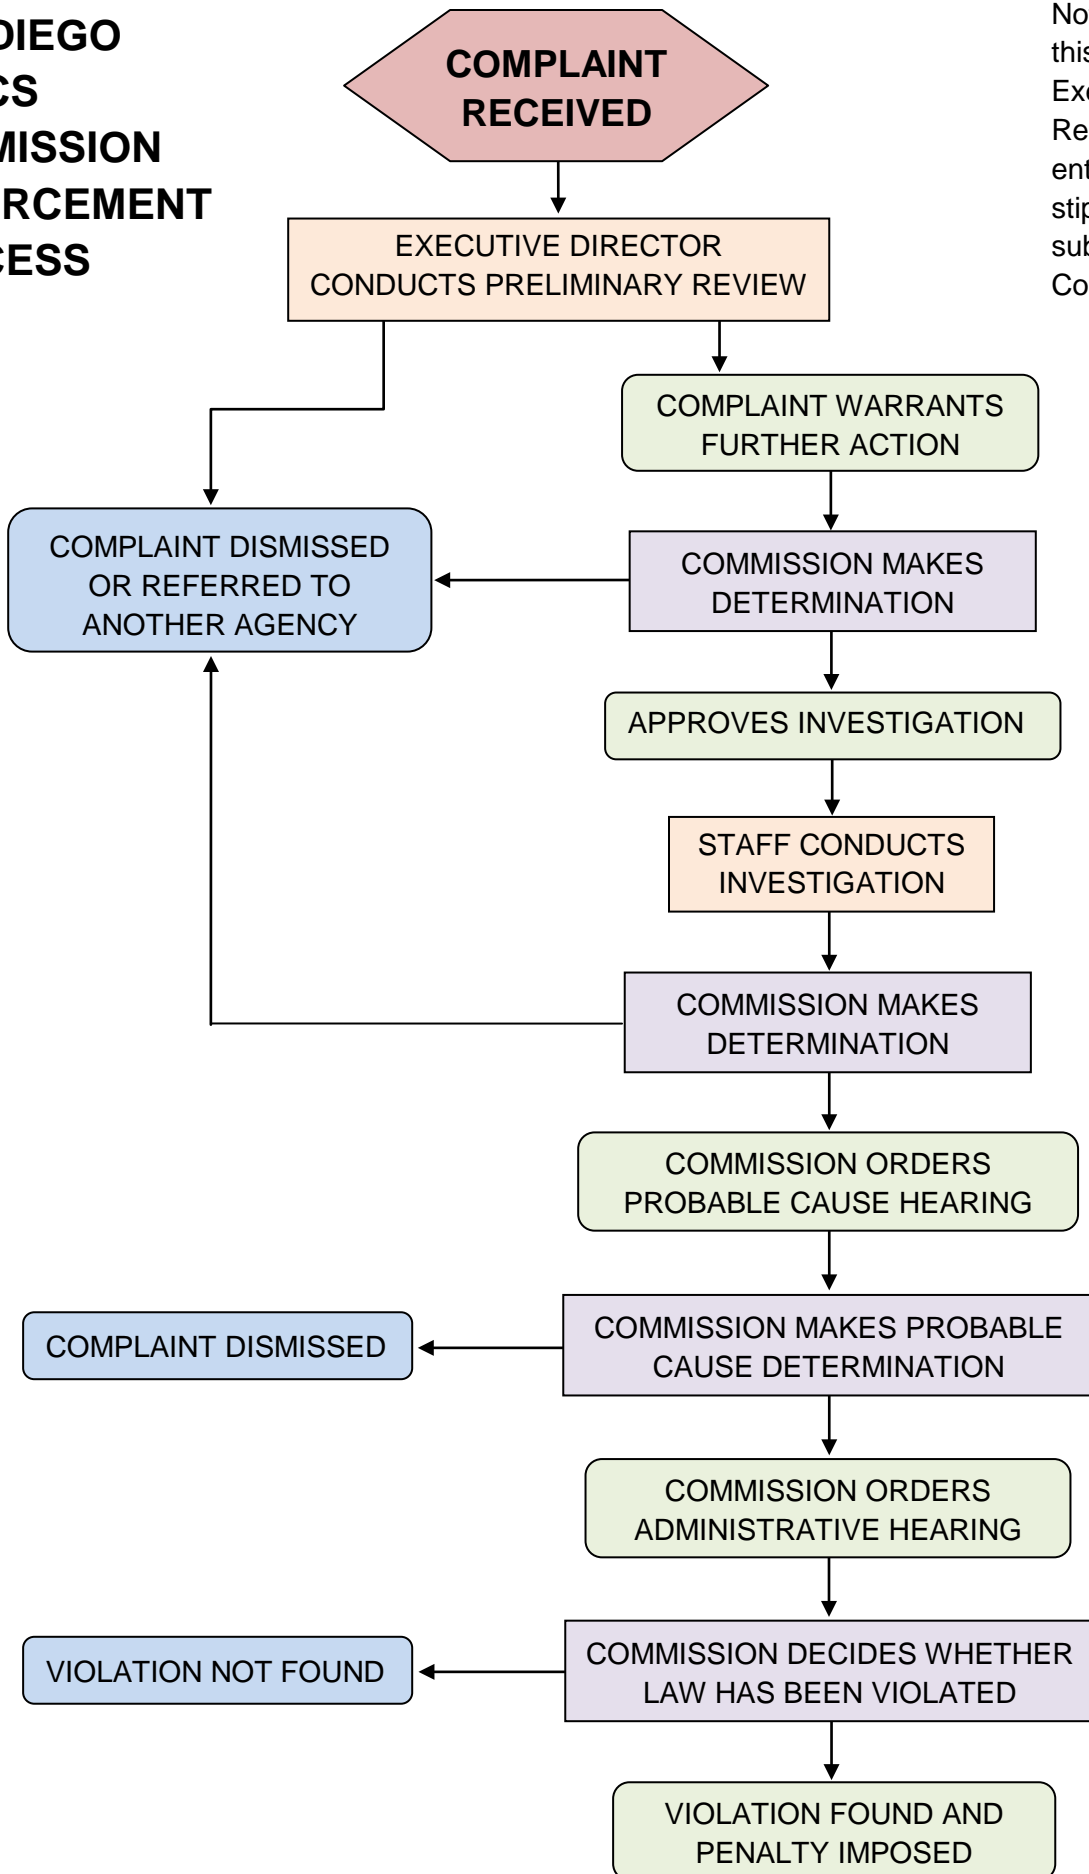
DIEGO
CS
MISSION
RCEMENT
CESS

COMPLAINT RECEIVED

No
this
Exe
Re
ent
stip
sub
Co

EXECUTIVE DIRECTOR CONDUCTS PRELIMINARY REVIEW

COMPLAINT WARRANTS FURTHER ACTION

COMPLAINT DISMISSED OR REFERRED TO ANOTHER AGENCY

COMMISSION MAKES DETERMINATION

APPROVES INVESTIGATION

STAFF CONDUCTS INVESTIGATION

COMMISSION MAKES DETERMINATION

COMMISSION ORDERS PROBABLE CAUSE HEARING

COMPLAINT DISMISSED

COMMISSION MAKES PROBABLE CAUSE DETERMINATION

COMMISSION ORDERS ADMINISTRATIVE HEARING

VIOLATION NOT FOUND

COMMISSION DECIDES WHETHER LAW HAS BEEN VIOLATED

VIOLATION FOUND AND PENALTY IMPOSED